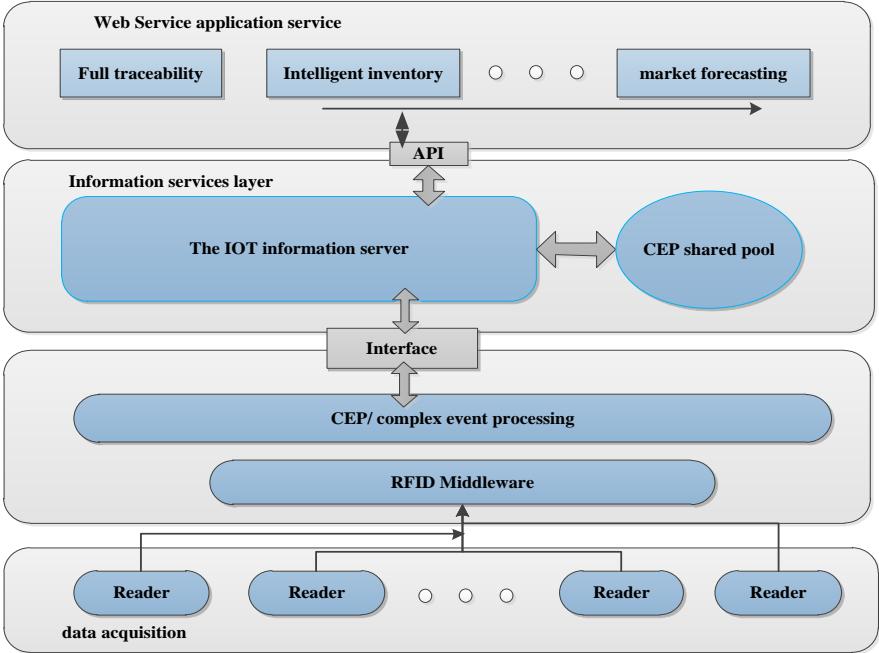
Web Service application service

Full traceability

Intelligent inventory

market forecasting

API

Information services layer

The IOT information server

CEP shared pool

Interface

CEP/ complex event processing

RFID Middleware

Reader

Reader

Reader

Reader

data acquisition